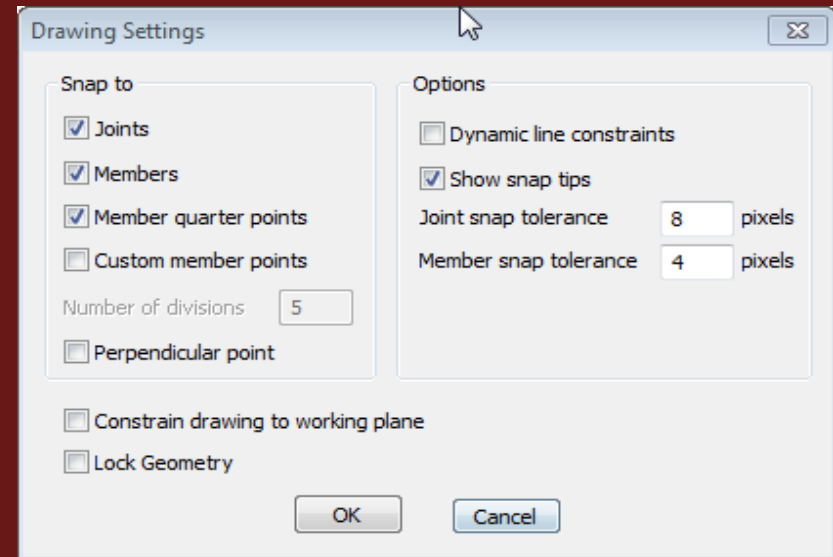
Drawing Settings

Snap to

Joints

Members

Member quarter points

Custom member points

Number of divisions 5

Perpendicular point

Options

Dynamic line constraints

Show snap tips

Joint snap tolerance 8 pixels

Member snap tolerance 4 pixels

Constrain drawing to working plane

Lock Geometry

OK

Cancel